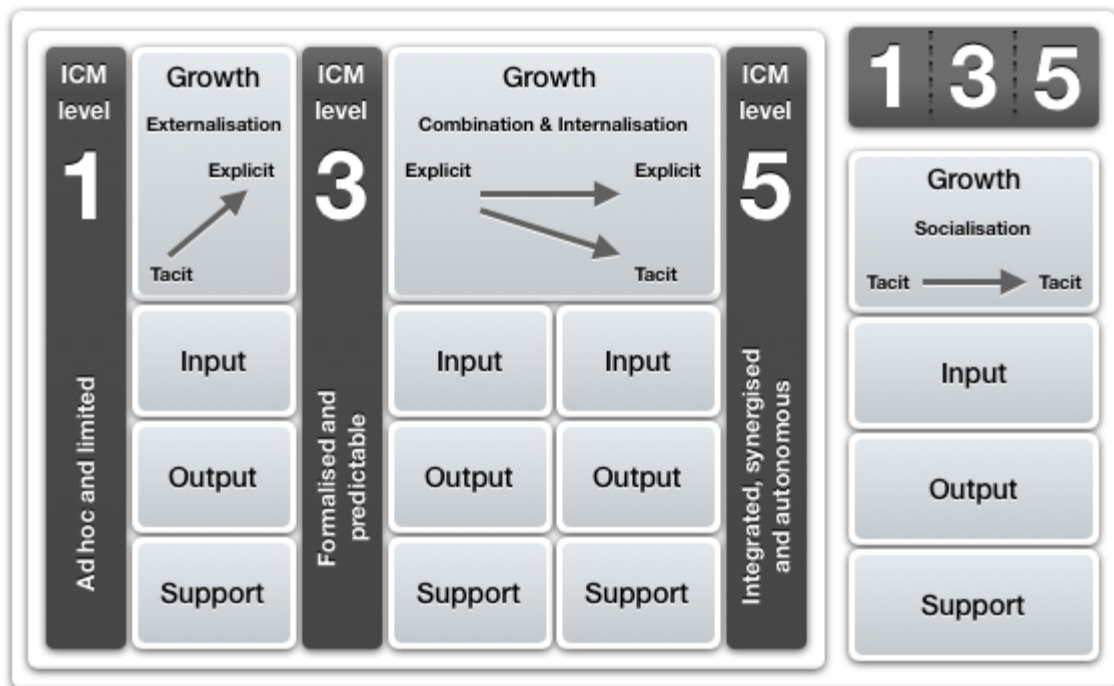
ICM level
1
Ad hoc and limited

Growth
Externalisation
Explicit
Tacit

Input

Output

Support

ICM level
3
Formalised and predictable

Growth
Combination & Internalisation
Explicit
Explicit
Tacit

Input

Input

Output

Output

Support

Support

ICM level
5
Integrated, synergised and autonomous

1 3 5

Growth
Socialisation
Tacit
Tacit

Input

Output

Support